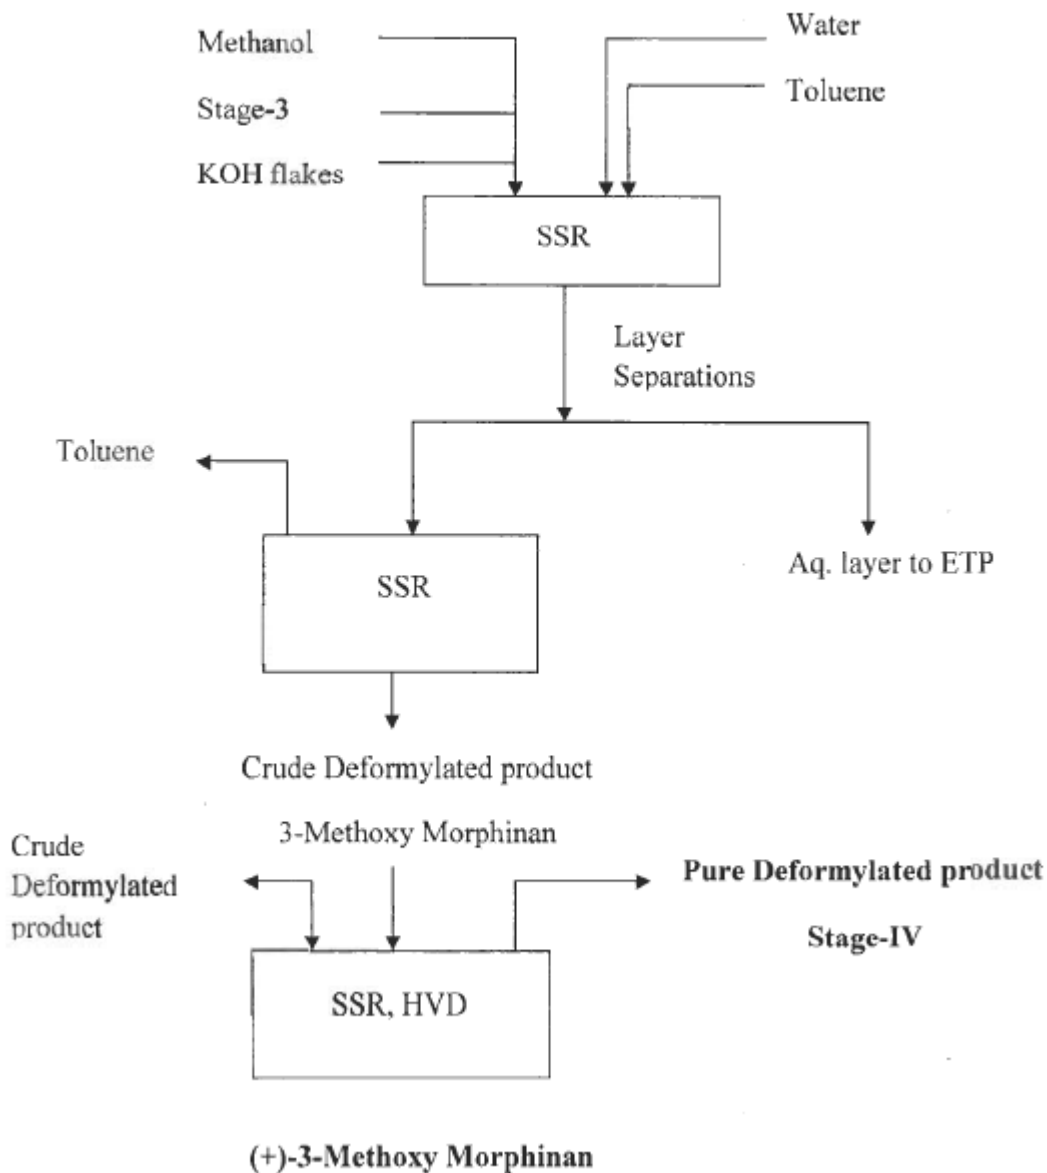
Methanol

Stage-3

KOH flakes

Water

Toluene

SSR

Layer Separations

Toluene

SSR

Aq. layer to ETP

Crude Deformylated product

Crude Deformylated product

3-Methoxy Morphinan

Pure Deformylated product

Stage-IV

SSR, HVD

(+)-3-Methoxy Morphinan